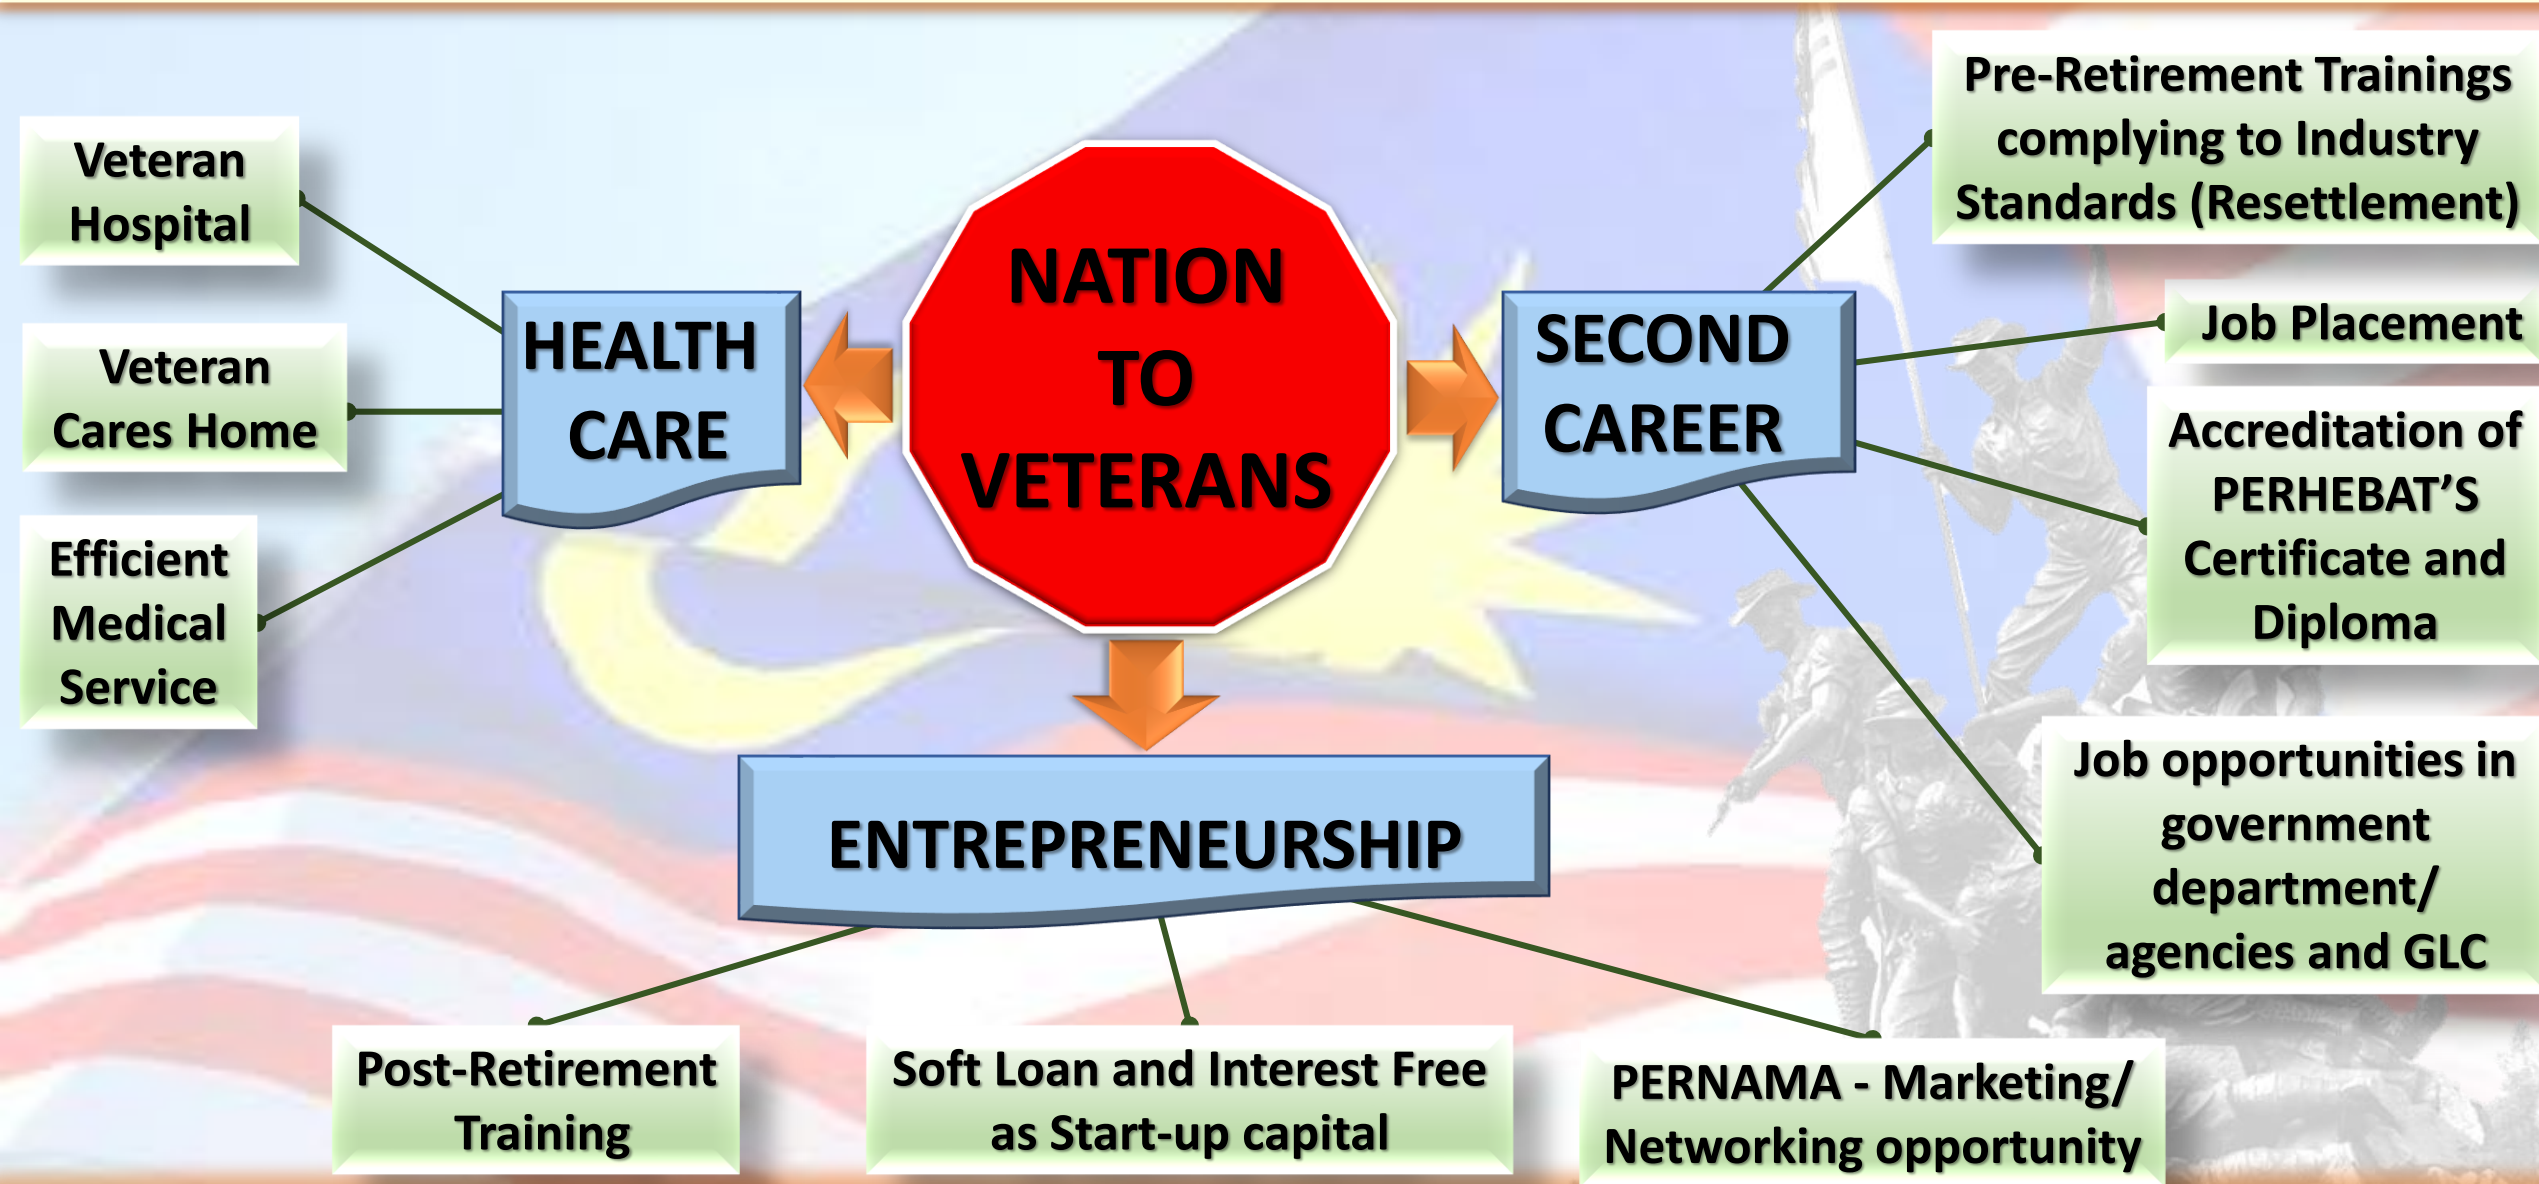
NATION TO VETERANS

HEALTH CARE

Veteran Hospital

Veteran Cares Home

Efficient Medical Service

SECOND CAREER

Pre-Retirement Trainings complying to Industry Standards (Resettlement)

Job Placement

Accreditation of PERHEBAT'S Certificate and Diploma

Job opportunities in government department/ agencies and GLC

ENTREPRENEURSHIP

Post-Retirement Training

Soft Loan and Interest Free as Start-up capital

PERNAMA - Marketing/ Networking opportunity